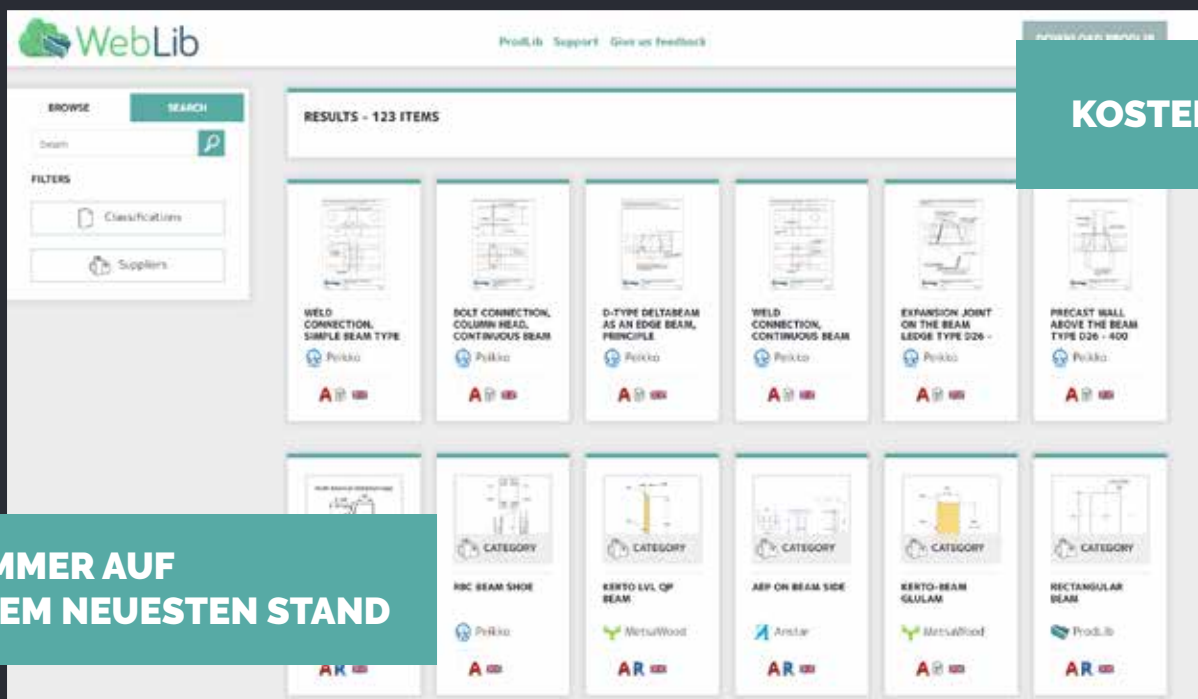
WebLib

ProdLib Support Give us feedback

DOWNLOAD PRODLIB

KOSTE

BROWSE SEARCH

Search

FILTERS

Classifications

Suppliers

RESULTS - 123 ITEMS

WELD CONNECTION, SIMPLE BEAM TYPE

Peikko

A

BOLT CONNECTION, COLUMN HEAD, CONTINUOUS BEAM

Peikko

A

D-TYPE DELTABEAM AS AN EDGE BEAM, PRINCIPLE

Peikko

A

WELD CONNECTION, CONTINUOUS BEAM

Peikko

A

EXPANSION JOINT ON THE BEAM LEDGE TYPE D26 -

Peikko

A

PRECAST WALL ABOVE THE BEAM TYPE D26 - 400

Peikko

A

CATEGORY

RBC BEAM SHOE

Peikko

A

CATEGORY

KERTO LVL QP BEAM

MetsäWood

AR

CATEGORY

AEP ON BEAM SIDE

Anstar

AR

CATEGORY

KERTO-BEAM GLULAM

MetsäWood

A

CATEGORY

RECTANGULAR BEAM

ProdLib

AR

AR

MMER AUF
EM NEUESTEN STAND